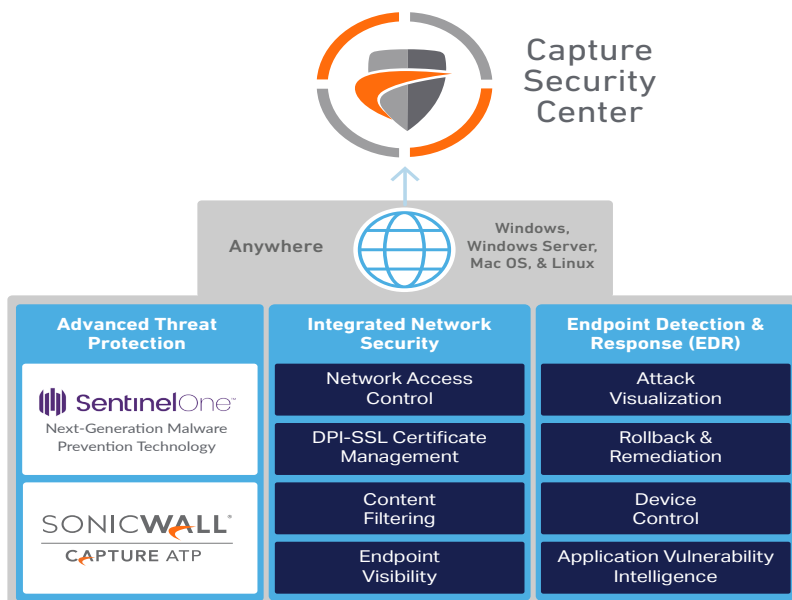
Capture Security Center

Anywhere

Windows, Windows Server, Mac OS, & Linux

Advanced Threat Protection

SentinelOne™
Next-Generation Malware Prevention Technology

SONICWALL®
CAPTURE ATP

Integrated Network Security

Network Access Control

DPI-SSL Certificate Management

Content Filtering

Endpoint Visibility

Endpoint Detection & Response (EDR)

Attack Visualization

Rollback & Remediation

Device Control

Application Vulnerability Intelligence